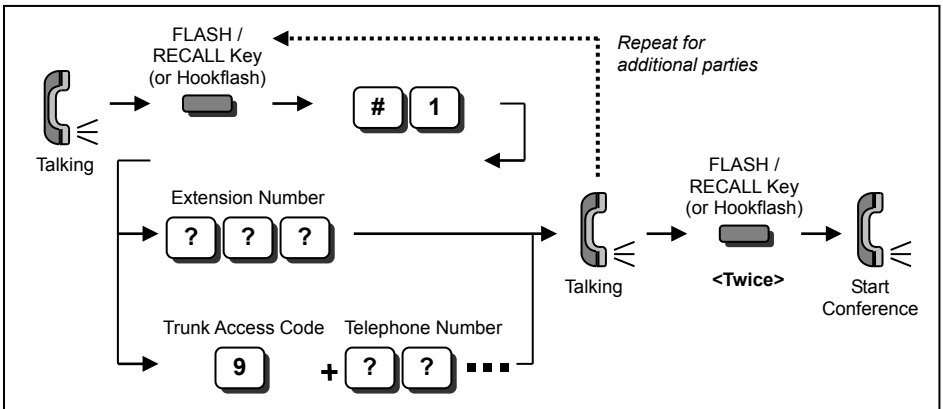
FLASH / RECALL Key (or Hookflash)

Repeat for additional parties

#

1

Talking

Extension Number

?

?

?

Talking

FLASH / RECALL Key (or Hookflash)

<Twice>

Start Conference

Trunk Access Code

Telephone Number

9

+

?

?